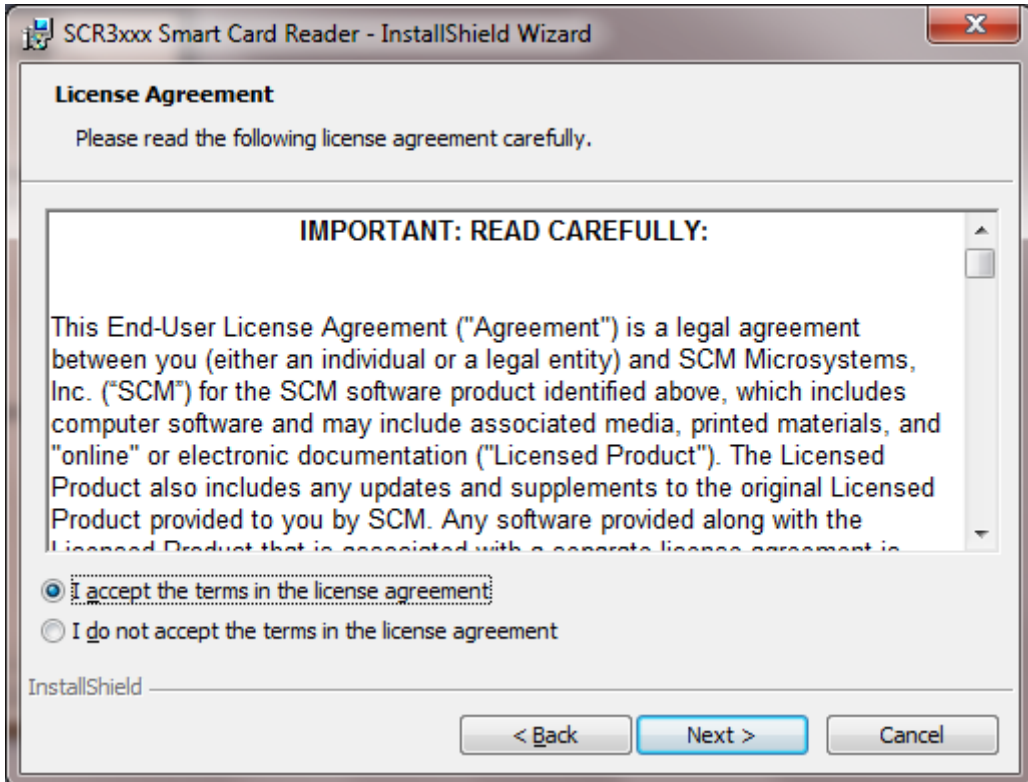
SCR3xxx Smart Card Reader - InstallShield Wizard

License Agreement

Please read the following license agreement carefully.

IMPORTANT: READ CAREFULLY:

This End-User License Agreement ("Agreement") is a legal agreement between you (either an individual or a legal entity) and SCM Microsystems, Inc. ("SCM") for the SCM software product identified above, which includes computer software and may include associated media, printed materials, and "online" or electronic documentation ("Licensed Product"). The Licensed Product also includes any updates and supplements to the original Licensed Product provided to you by SCM. Any software provided along with the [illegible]

I accept the terms in the license agreement

I do not accept the terms in the license agreement

InstallShield

< Back

Next >

Cancel